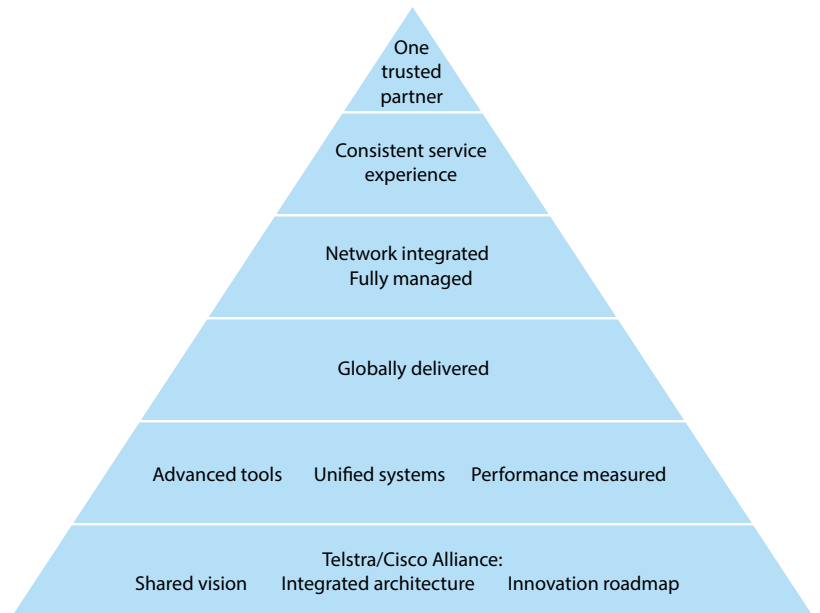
One trusted partner

Consistent service experience

Network integrated
Fully managed

Globally delivered

Advanced tools Unified systems Performance measured

Telstra/Cisco Alliance:
Shared vision Integrated architecture Innovation roadmap